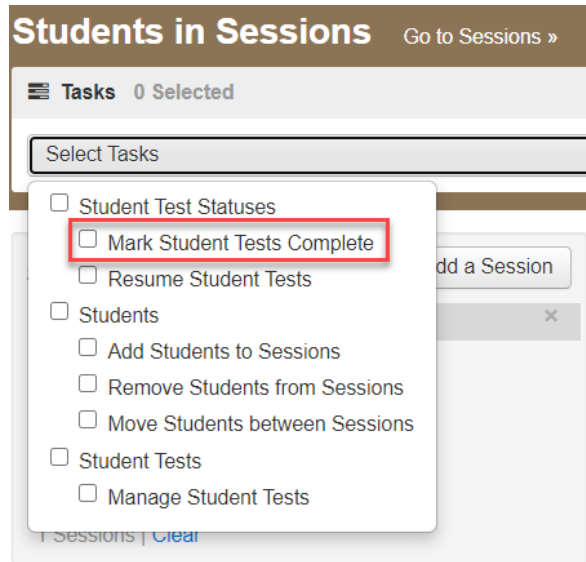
Students in Sessions Go to Sessions »

Tasks 0 Selected

Select Tasks

Student Test Statuses

Mark Student Tests Complete

Resume Student Tests

Students

Add Students to Sessions

Remove Students from Sessions

Move Students between Sessions

Student Tests

Manage Student Tests

dd a Session

×

Sessions | Clear